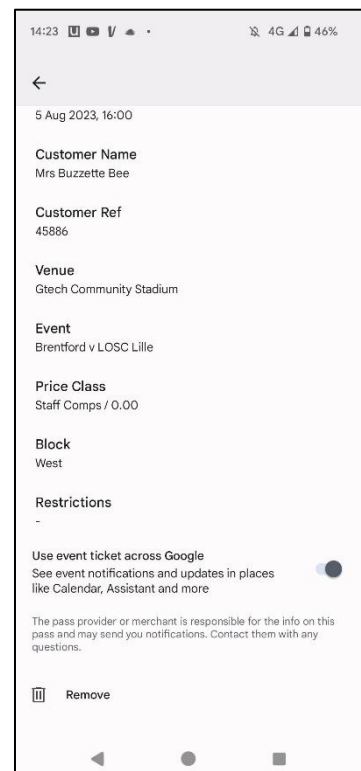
14:23 4G 46%

←

5 Aug 2023, 16:00

Customer Name
Mrs Buzzette Bee

Customer Ref
45886

Venue
Gtech Community Stadium

Event
Brentford v LOSC Lille

Price Class
Staff Comps / 0.00

Block
West

Restrictions
-

Use event ticket across Google
See event notifications and updates in places like Calendar, Assistant and more

The pass provider or merchant is responsible for the info on this pass and may send you notifications. Contact them with any questions.

Remove